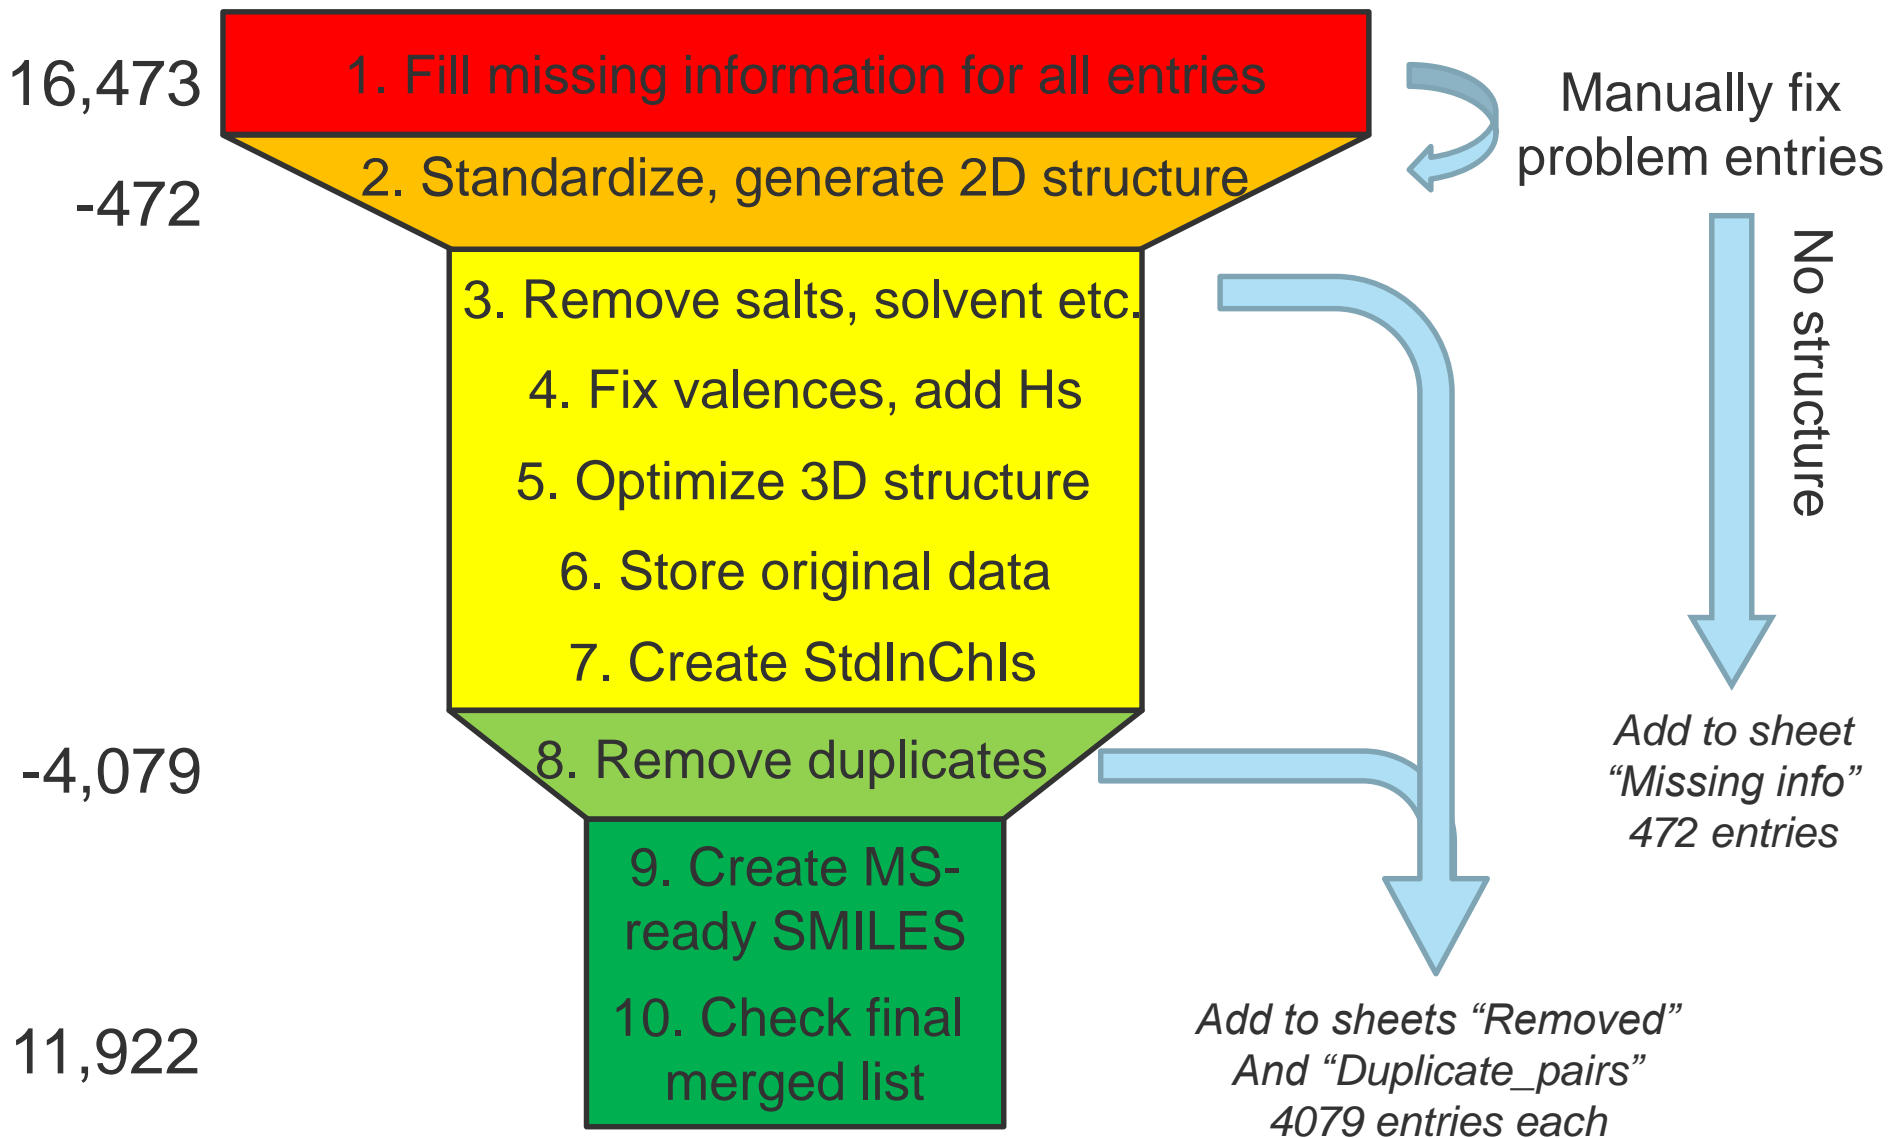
16,473

1. Fill missing information for all entries

Manually fix problem entries

-472

2. Standardize, generate 2D structure

3. Remove salts, solvent etc.

4. Fix valences, add Hs

5. Optimize 3D structure

6. Store original data

7. Create StdInChIs

No structure

Add to sheet “Missing info” 472 entries

-4,079

8. Remove duplicates

9. Create MS-ready SMILES

10. Check final merged list

11,922

Add to sheets “Removed” And “Duplicate_pairs” 4079 entries each